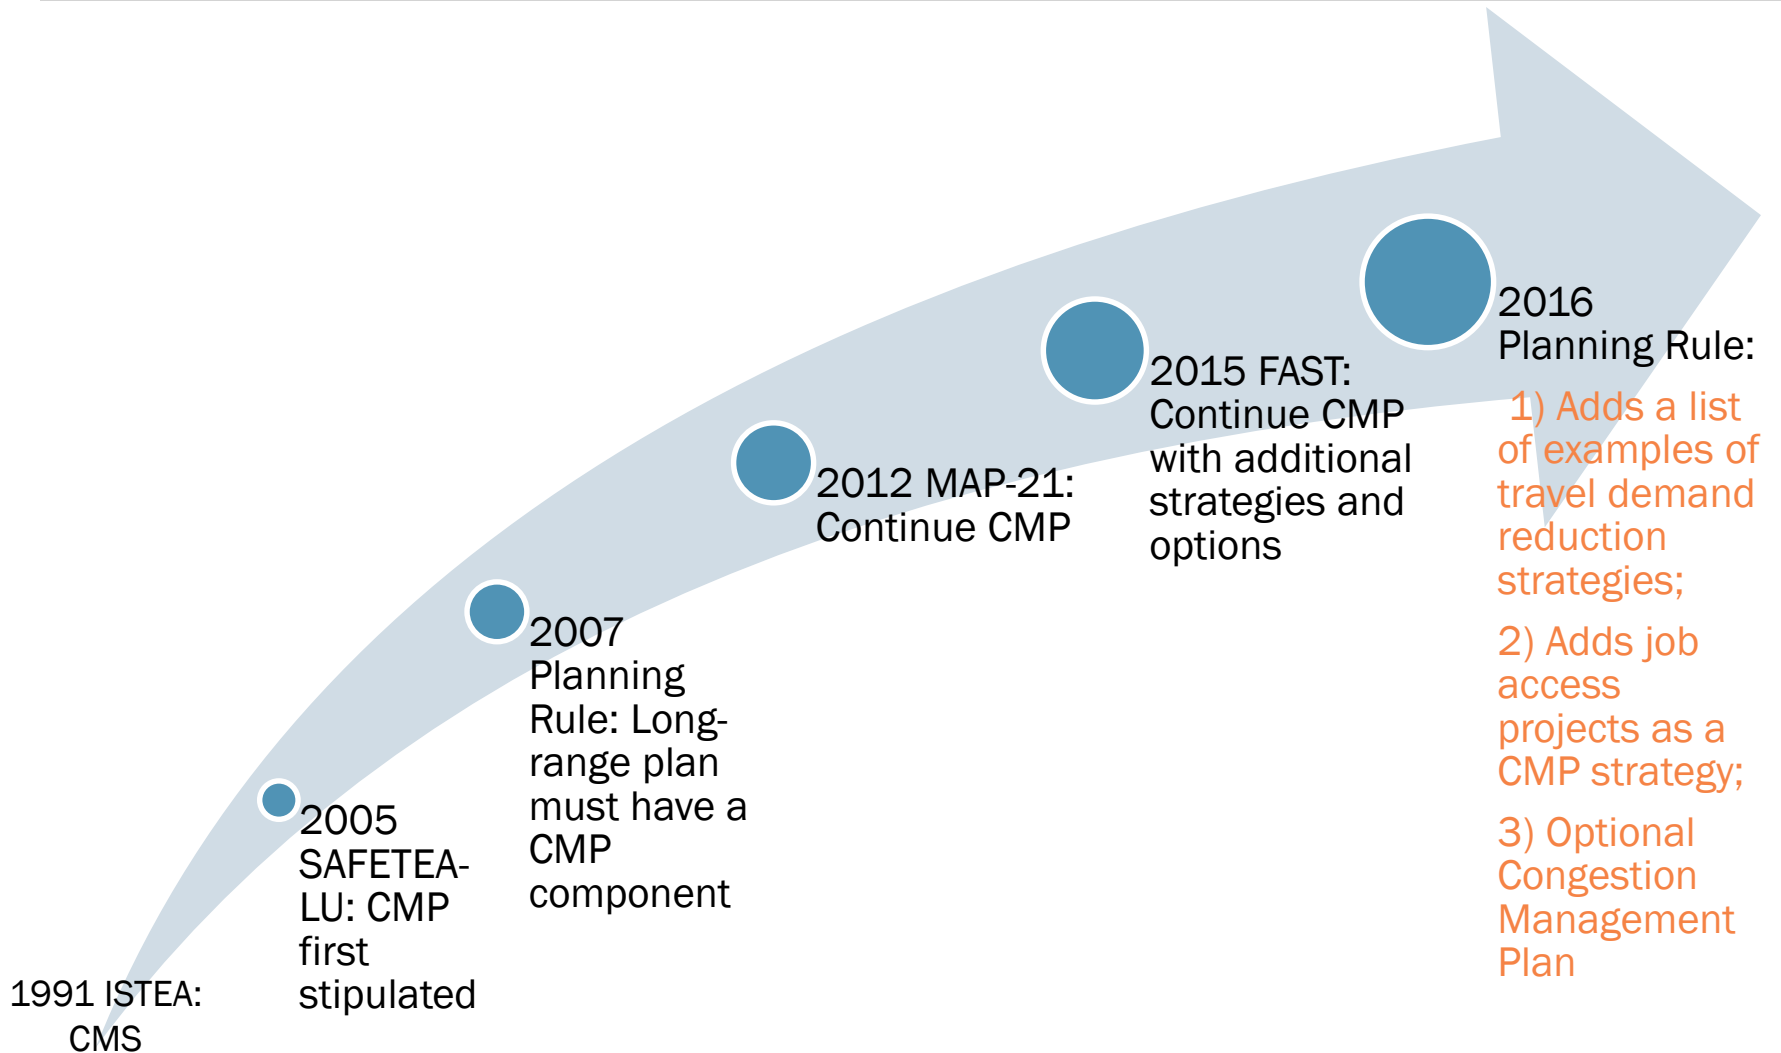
1991 ISTEA: CMS

2005 SAFETEA-LU: CMP first stipulated

2007 Planning Rule: Long-range plan must have a CMP component

2012 MAP-21: Continue CMP

2015 FAST: Continue CMP with additional strategies and options

2016 Planning Rule:

1) Adds a list of examples of travel demand reduction strategies;

2) Adds job access projects as a CMP strategy;

3) Optional Congestion Management Plan